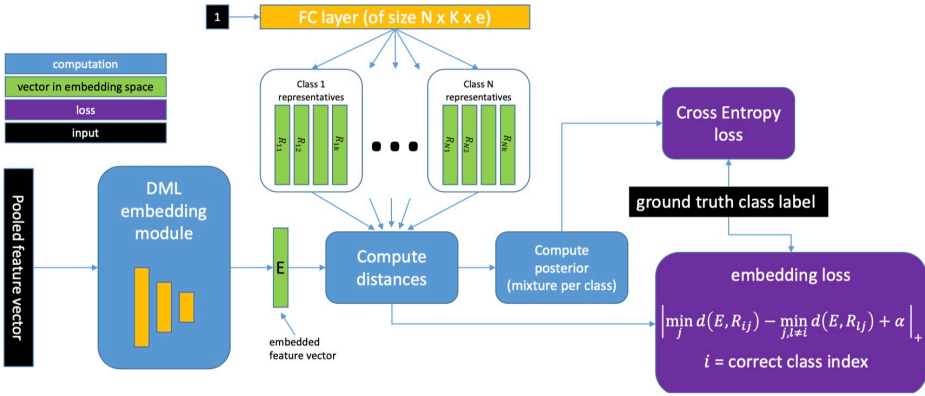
1

FC layer (of size N x K x e)

computation

vector in embedding space

loss

input

Class 1 representatives

$R_{11}$ $R_{12}$ $R_{1k}$

Class N representatives

$R_{N1}$ $R_{N2}$ $R_{NK}$

Cross Entropy loss

ground truth class label

Pooled feature vector

DML embedding module

E

embedded feature vector

Compute distances

Compute posterior (mixture per class)

embedding loss

$\left|\min_{j} d(E, R_{ij}) - \min_{j, l \neq i} d(E, R_{lj}) + \alpha\right|_{+}$

$i$ = correct class index